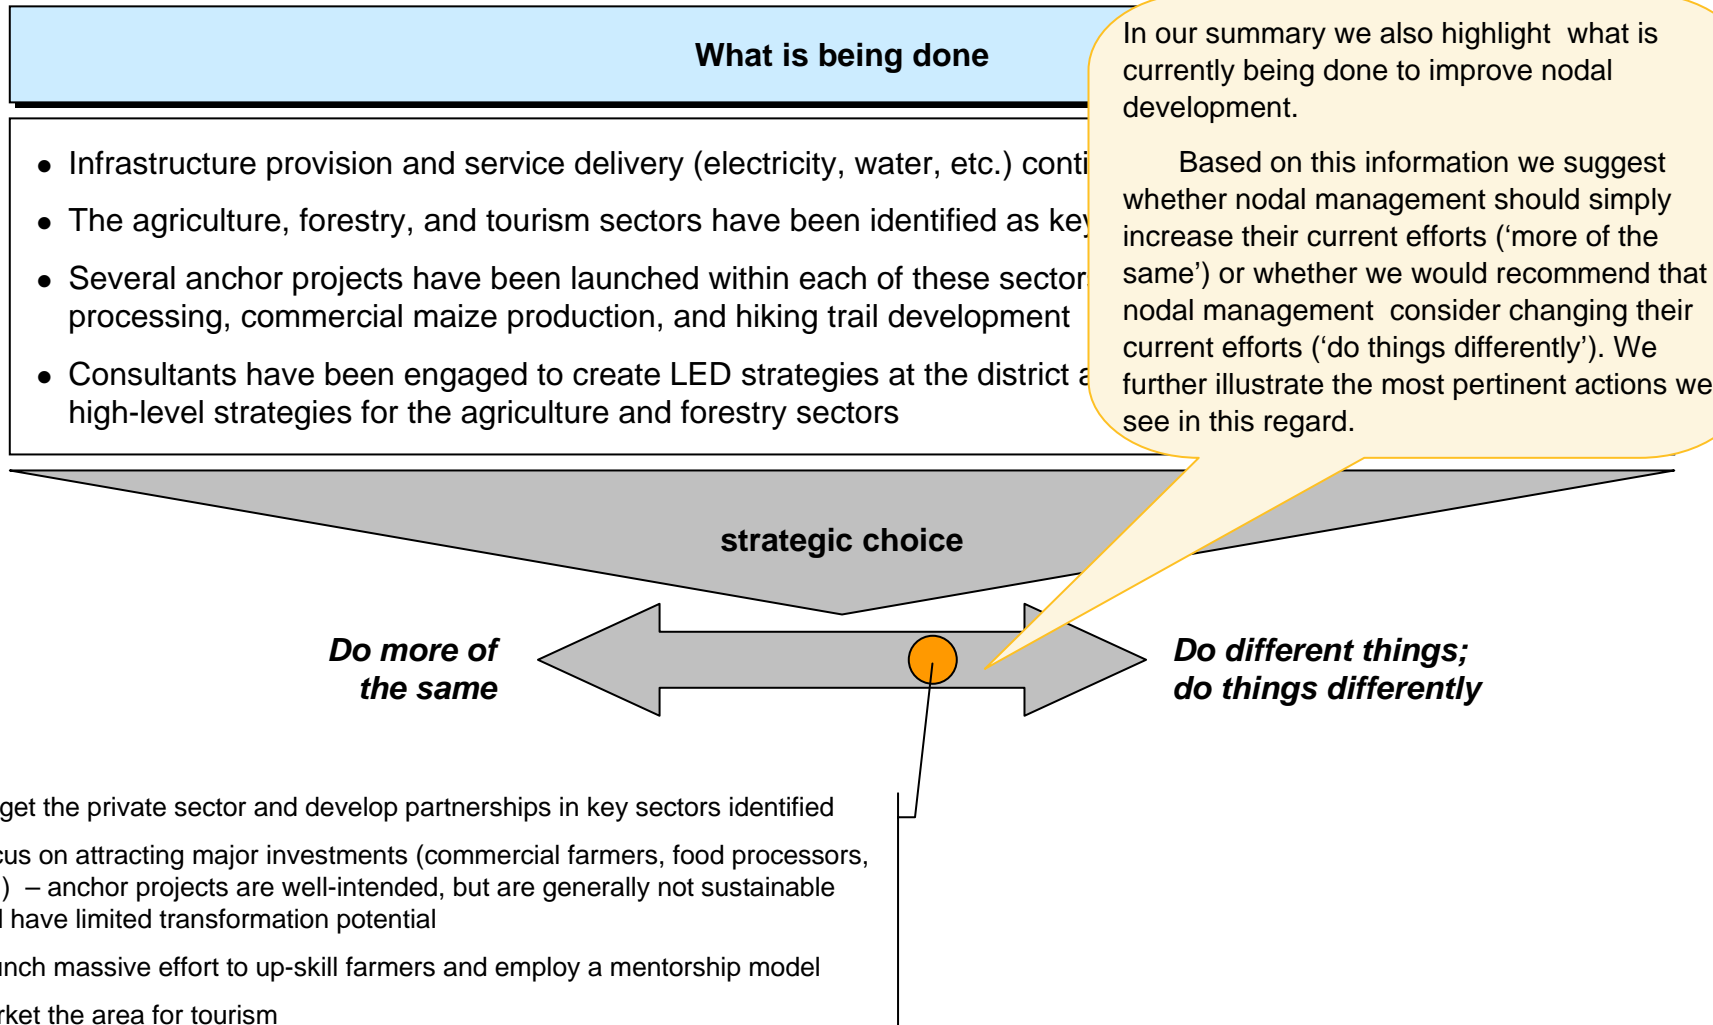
What is being done

- Infrastructure provision and service delivery (electricity, water, etc.) conti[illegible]
- The agriculture, forestry, and tourism sectors have been identified as key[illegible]
- Several anchor projects have been launched within each of these sector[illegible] processing, commercial maize production, and hiking trail development
- Consultants have been engaged to create LED strategies at the district a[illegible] high-level strategies for the agriculture and forestry sectors

In our summary we also highlight what is currently being done to improve nodal development.

Based on this information we suggest whether nodal management should simply increase their current efforts ('more of the same') or whether we would recommend that nodal management consider changing their current efforts ('do things differently'). We further illustrate the most pertinent actions we see in this regard.

strategic choice

Do more of the same

Do different things; do things differently

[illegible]get the private sector and develop partnerships in key sectors identified

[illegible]cus on attracting major investments (commercial farmers, food processors, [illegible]) – anchor projects are well-intended, but are generally not sustainable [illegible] have limited transformation potential

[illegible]unch massive effort to up-skill farmers and employ a mentorship model

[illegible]rket the area for tourism